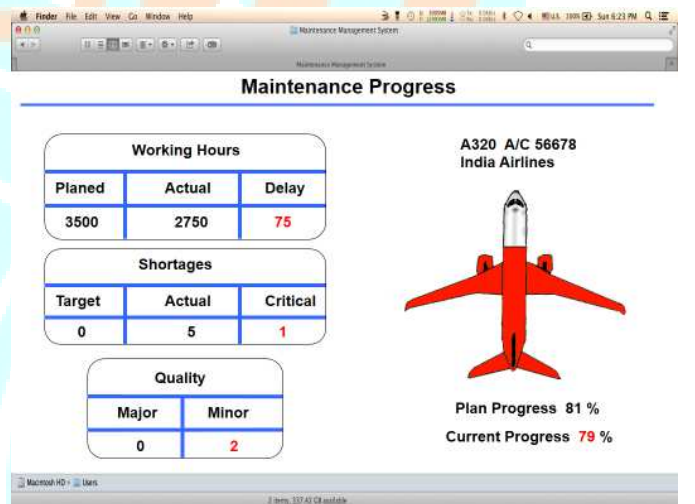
Finder File Edit View Go Window Help

Sun 6:23 PM

Maintenance Management System

Maintenance Management System

Maintenance Progress

Working Hours

| Planed | Actual | Delay |
|---|---|---|
| 3500 | 2750 | 75 |

Shortages

| Target | Actual | Critical |
|---|---|---|
| 0 | 5 | 1 |

Quality

| Major | Minor |
|---|---|
| 0 | 2 |

A320 A/C 56678
India Airlines

Plan Progress 81 %

Current Progress 79 %

Macintosh HD > Users

3 items, 337.43 GB available